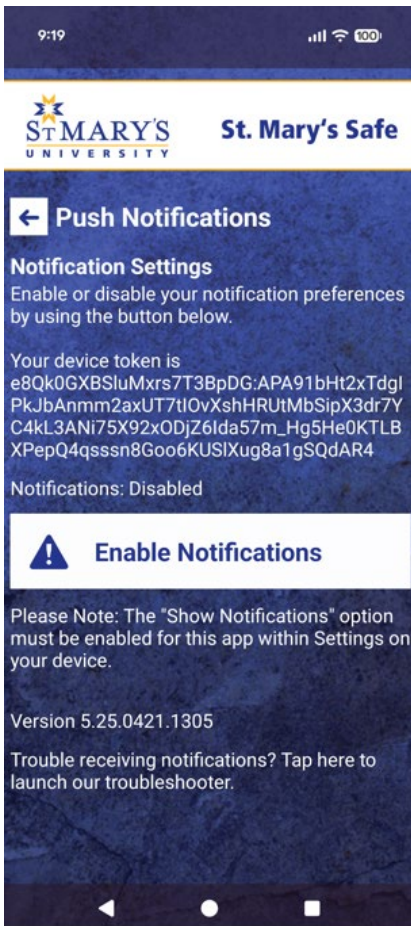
9:19

100

ST MARY'S UNIVERSITY

St. Mary's Safe

Push Notifications

Notification Settings
Enable or disable your notification preferences by using the button below.

Your device token is e8Qk0GXBSluMxrs7T3BpDG:APA91bHt2xTdglPkJbAnmm2axUT7tlOvXshHRUtMbSipX3dr7YC4kL3ANi75X92xODjZ6Ida57m_Hg5He0KTLBXPepQ4qsssn8Goo6KUSlXug8a1gSQdAR4

Notifications: Disabled

Enable Notifications

Please Note: The "Show Notifications" option must be enabled for this app within Settings on your device.

Version 5.25.0421.1305

Trouble receiving notifications? Tap here to launch our troubleshooter.